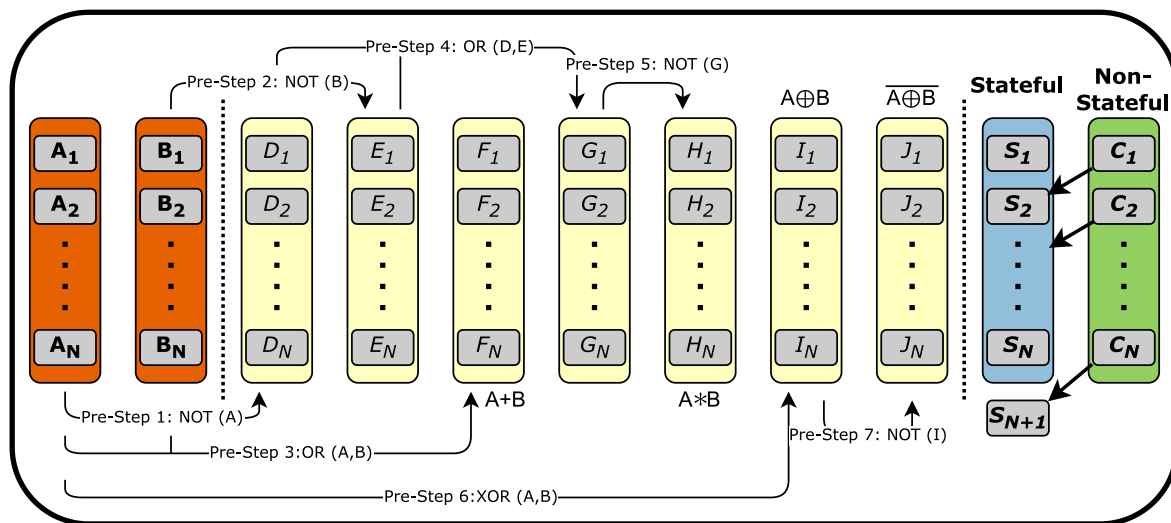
Pre-Step 4: OR (D,E)
Pre-Step 2: NOT (B)
Pre-Step 5: NOT (G)
$A\oplus B$
$\overline{A\oplus B}$
Stateful
Non-Stateful

$A_1$ $A_2$ $A_N$
$B_1$ $B_2$ $B_N$
$D_1$ $D_2$ $D_N$
$E_1$ $E_2$ $E_N$
$F_1$ $F_2$ $F_N$
$G_1$ $G_2$ $G_N$
$H_1$ $H_2$ $H_N$
$I_1$ $I_2$ $I_N$
$J_1$ $J_2$ $J_N$
$S_1$ $S_2$ $S_N$
$C_1$ $C_2$ $C_N$

Pre-Step 1: NOT (A)
A+B
A∗B
Pre-Step 7: NOT (I)
$S_{N+1}$
Pre-Step 3:OR (A,B)
Pre-Step 6:XOR (A,B)